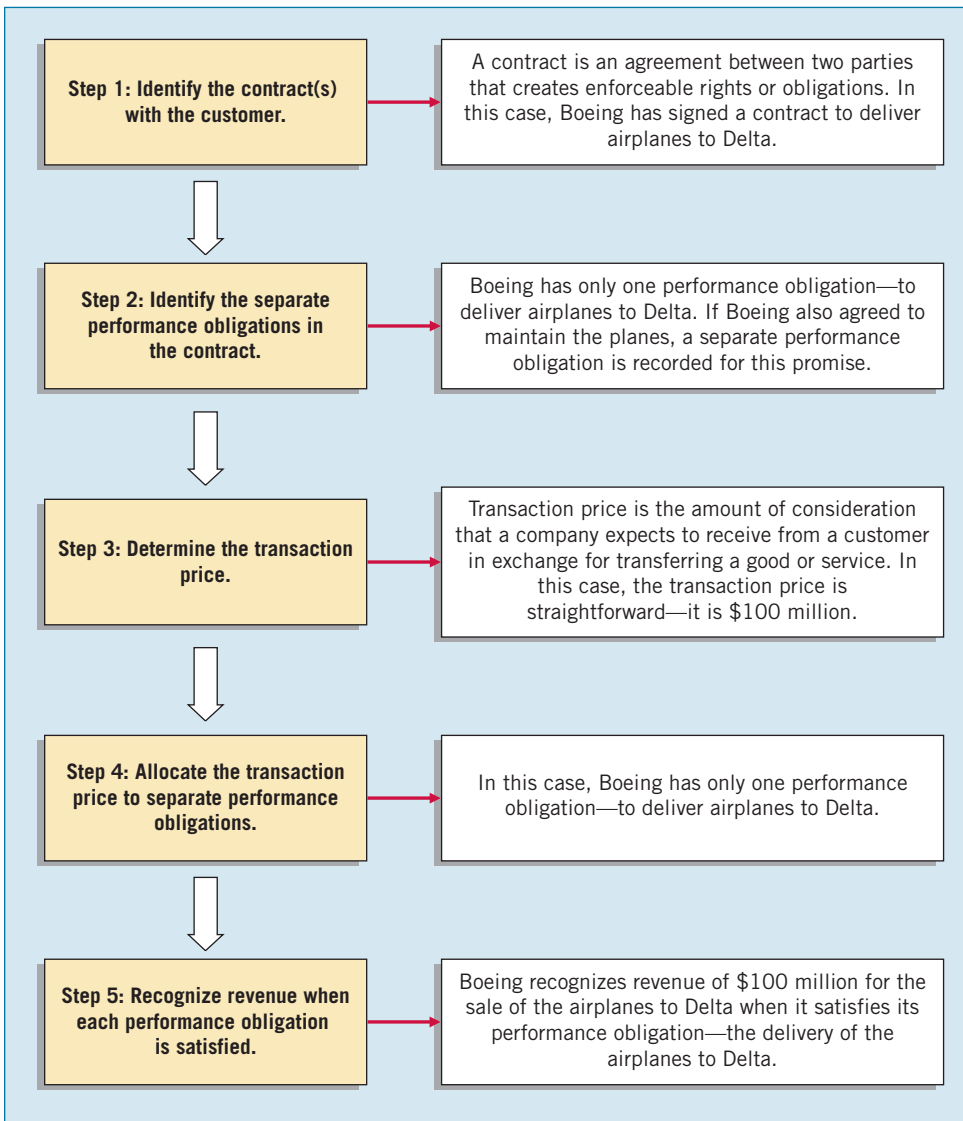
Step 1: Identify the contract(s) with the customer.

A contract is an agreement between two parties that creates enforceable rights or obligations. In this case, Boeing has signed a contract to deliver airplanes to Delta.

Step 2: Identify the separate performance obligations in the contract.

Boeing has only one performance obligation—to deliver airplanes to Delta. If Boeing also agreed to maintain the planes, a separate performance obligation is recorded for this promise.

Step 3: Determine the transaction price.

Transaction price is the amount of consideration that a company expects to receive from a customer in exchange for transferring a good or service. In this case, the transaction price is straightforward—it is \$100 million.

Step 4: Allocate the transaction price to separate performance obligations.

In this case, Boeing has only one performance obligation—to deliver airplanes to Delta.

Step 5: Recognize revenue when each performance obligation is satisfied.

Boeing recognizes revenue of \$100 million for the sale of the airplanes to Delta when it satisfies its performance obligation—the delivery of the airplanes to Delta.